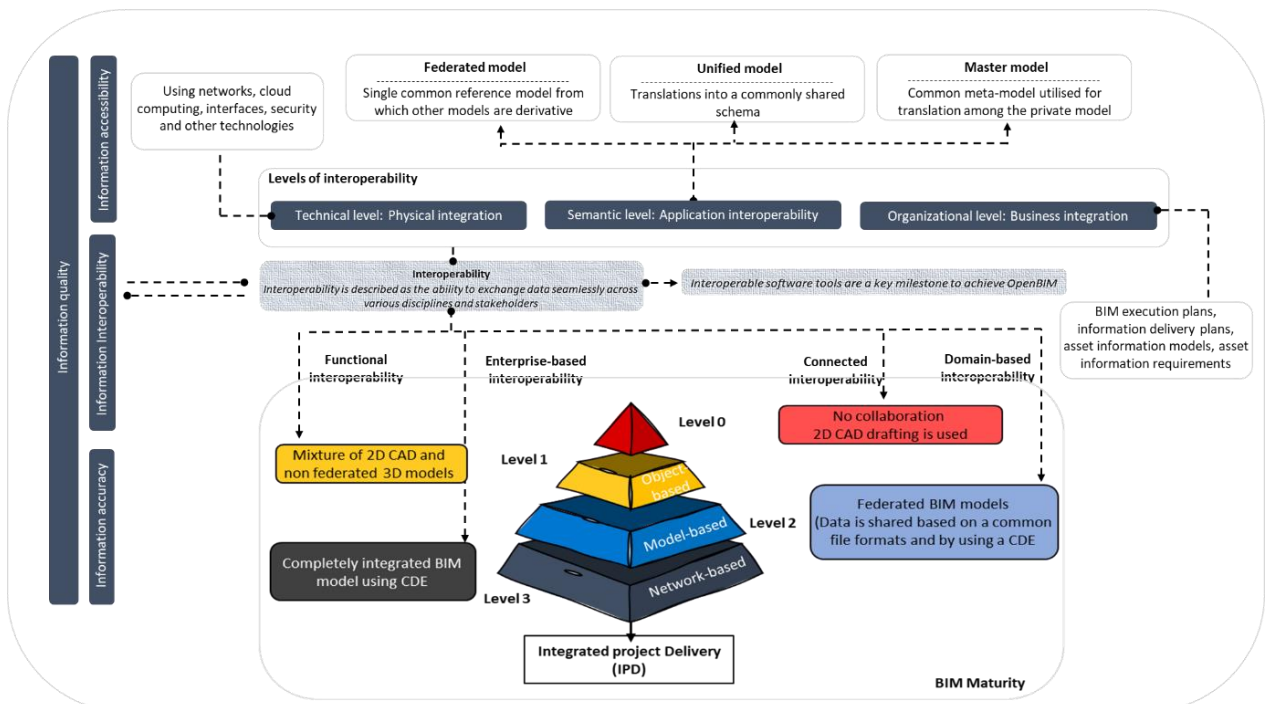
Information quality

Information accessibility

Information Interoperability

Information accuracy

Using networks, cloud computing, interfaces, security and other technologies

Federated model
Single common reference model from which other models are derivative

Unified model
Translations into a commonly shared schema

Master model
Common meta-model utilised for translation among the private model

Levels of interoperability

Technical level: Physical integration

Semantic level: Application interoperability

Organizational level: Business integration

Interoperability
Interoperability is described as the ability to exchange data seamlessly across various disciplines and stakeholders

Interoperable software tools are a key milestone to achieve OpenBIM

BIM execution plans, information delivery plans, asset information models, asset information requirements

Functional interoperability

Enterprise-based interoperability

Connected interoperability

Domain-based interoperability

Level 0

Level 1

Object based

Level 2

Model-based

Level 3

Network-based

No collaboration
2D CAD drafting is used

Mixture of 2D CAD and non federated 3D models

Federated BIM models
(Data is shared based on a common file formats and by using a CDE

Completely integrated BIM model using CDE

Integrated project Delivery
(IPD)

BIM Maturity